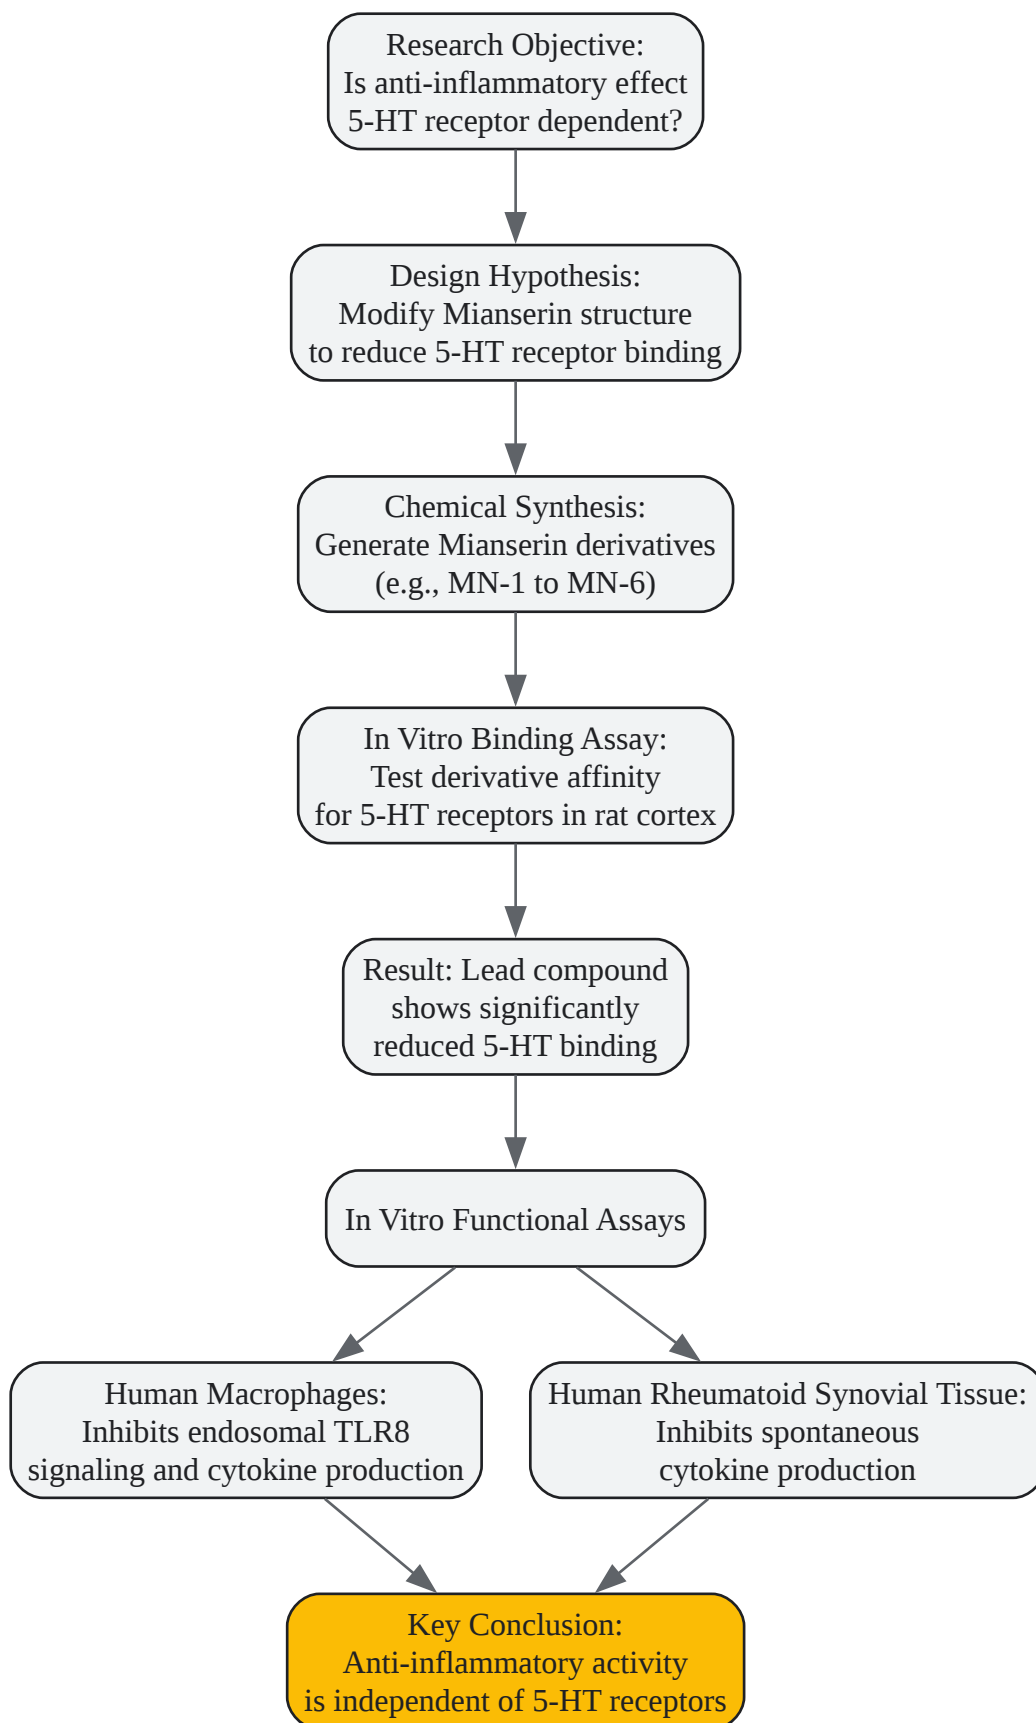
Research Objective:
Is anti-inflammatory effect 5-HT receptor dependent?

Design Hypothesis:
Modify Mianserin structure to reduce 5-HT receptor binding

Chemical Synthesis:
Generate Mianserin derivatives (e.g., MN-1 to MN-6)

In Vitro Binding Assay:
Test derivative affinity for 5-HT receptors in rat cortex

Result: Lead compound shows significantly reduced 5-HT binding

In Vitro Functional Assays

Human Macrophages:
Inhibits endosomal TLR8 signaling and cytokine production

Human Rheumatoid Synovial Tissue:
Inhibits spontaneous cytokine production

Key Conclusion:
Anti-inflammatory activity is independent of 5-HT receptors